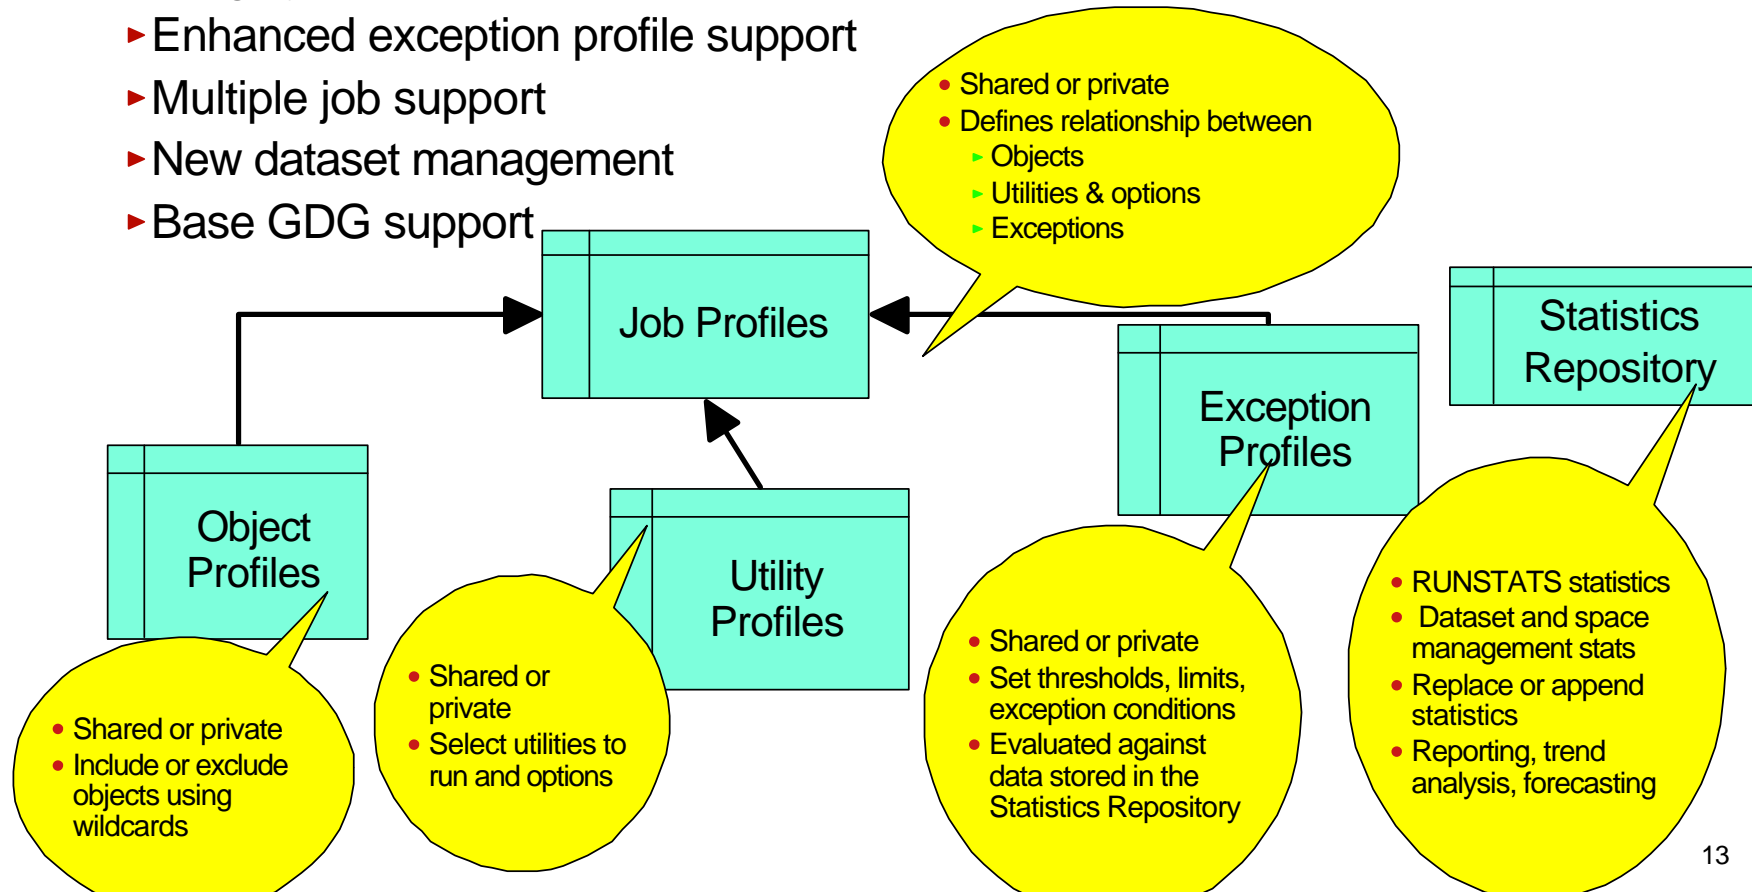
▸Enhanced exception profile support
▸Multiple job support
▸New dataset management
▸Base GDG support

• Shared or private
• Defines relationship between
▸ Objects
▸ Utilities & options
▸ Exceptions

Job Profiles

Statistics Repository

Exception Profiles

Object Profiles

Utility Profiles

• Shared or private
• Include or exclude objects using wildcards

• Shared or private
• Select utilities to run and options

• Shared or private
• Set thresholds, limits, exception conditions
• Evaluated against data stored in the Statistics Repository

• RUNSTATS statistics
• Dataset and space management stats
• Replace or append statistics
• Reporting, trend analysis, forecasting

13